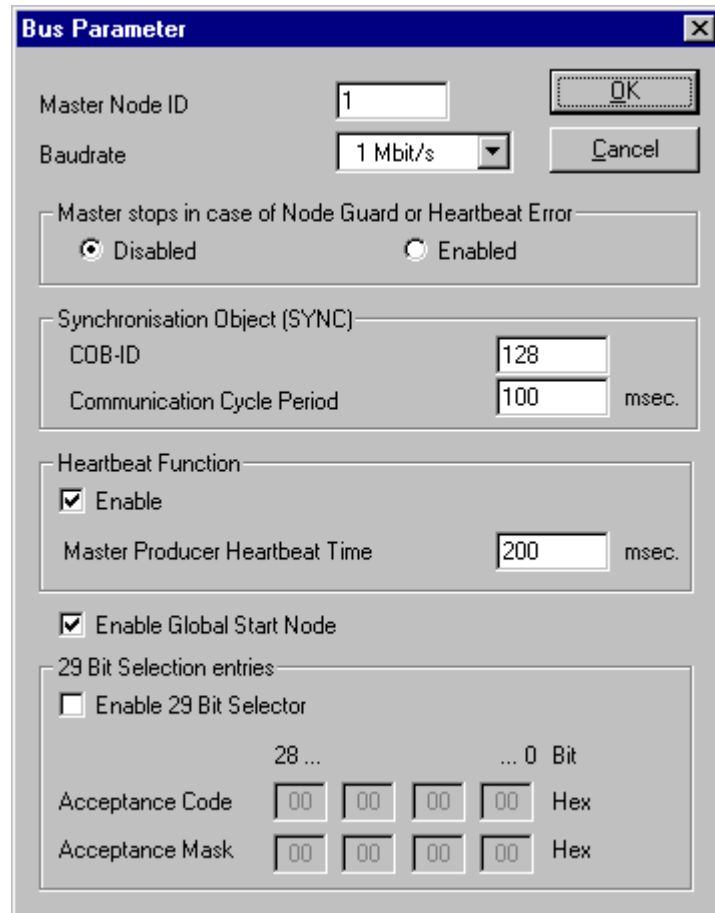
Bus Parameter

Master Node ID 1

Baudrate 1 Mbit/s

OK

Cancel

Master stops in case of Node Guard or Heartbeat Error

Disabled

Enabled

Synchronisation Object (SYNC)

COB-ID 128

Communication Cycle Period 100 msec.

Heartbeat Function

Enable

Master Producer Heartbeat Time 200 msec.

Enable Global Start Node

29 Bit Selection entries

Enable 29 Bit Selector

28 ... ... 0 Bit

Acceptance Code 00 00 00 00 Hex

Acceptance Mask 00 00 00 00 Hex